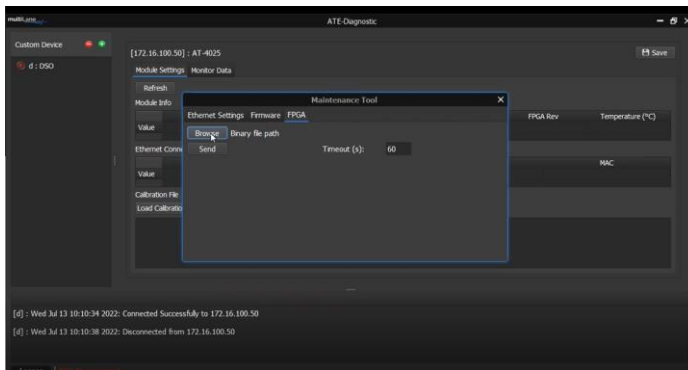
multiLane

ATE-Diagnostic

Custom Device

d : DSO

[172.16.100.50] : AT-4025

Save

Module Settings Monitor Data

Refresh

Module Info

Value

Ethernet Conn

Value

Calibration File

Load Calibratio

FPGA Rev

Temperature (°C)

MAC

Maintenance Tool

Ethernet Settings Firmware FPGA

Browse Binary file path

Send

Timeout (s): 60

[d] : Wed Jul 13 10:10:34 2022: Connected Successfully to 172.16.100.50

[d] : Wed Jul 13 10:10:38 2022: Disconnected from 172.16.100.50